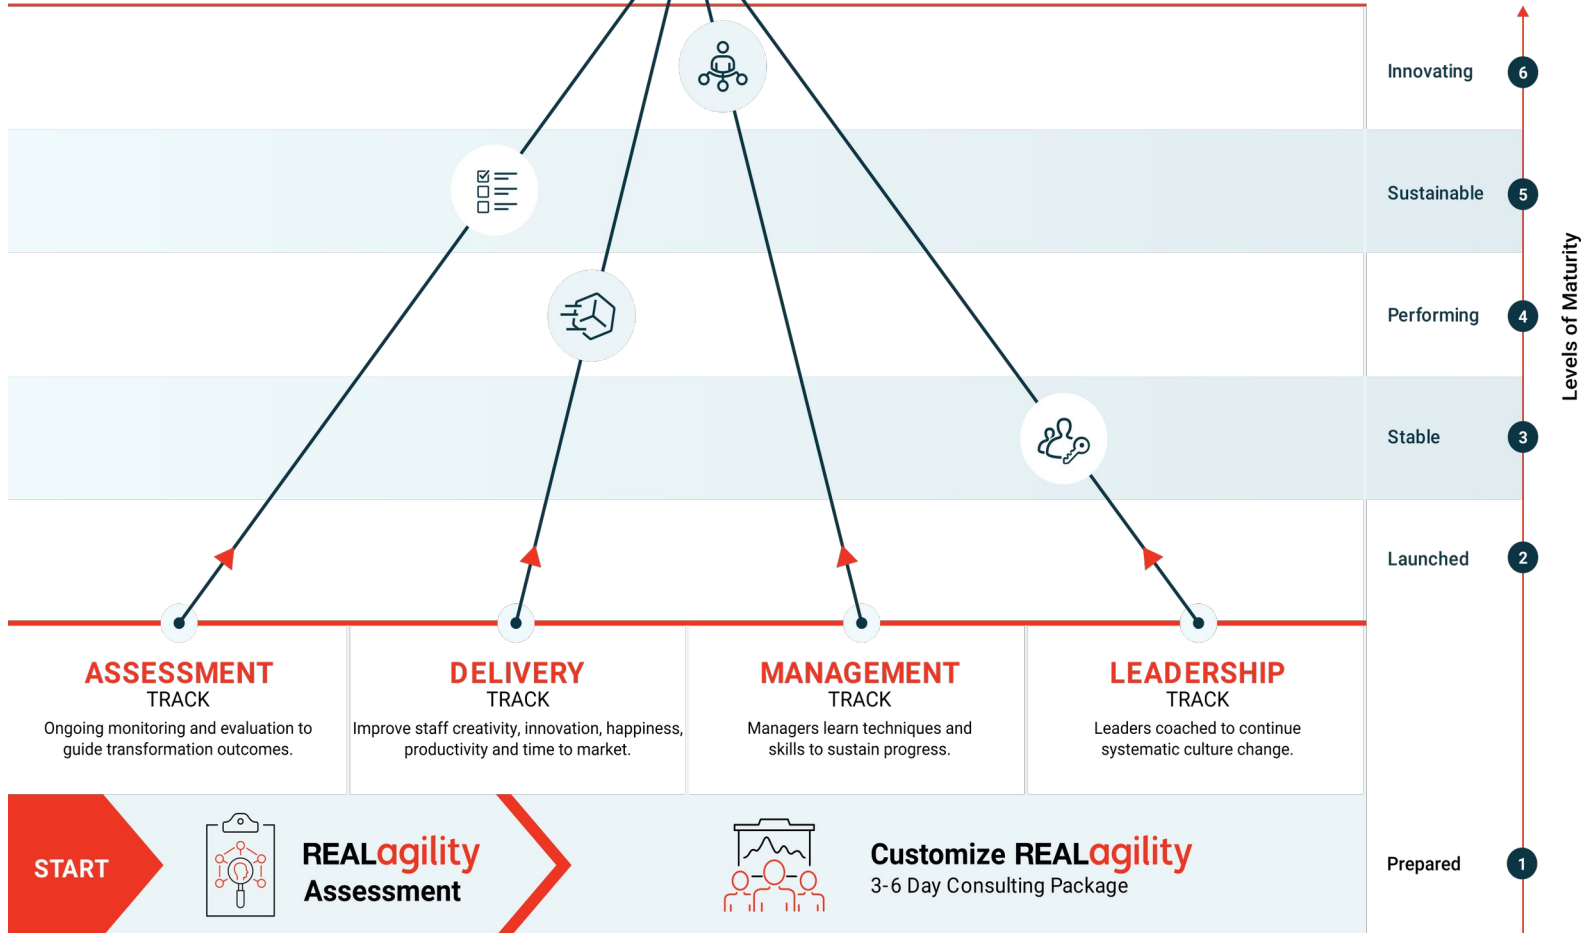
Innovating 6

Sustainable 5

Performing 4

Stable 3

Launched 2

Prepared 1

Levels of Maturity

ASSESSMENT
TRACK
Ongoing monitoring and evaluation to guide transformation outcomes.

DELIVERY
TRACK
Improve staff creativity, innovation, happiness, productivity and time to market.

MANAGEMENT
TRACK
Managers learn techniques and skills to sustain progress.

LEADERSHIP
TRACK
Leaders coached to continue systematic culture change.

START

REALagility
Assessment

Customize REALagility
3-6 Day Consulting Package